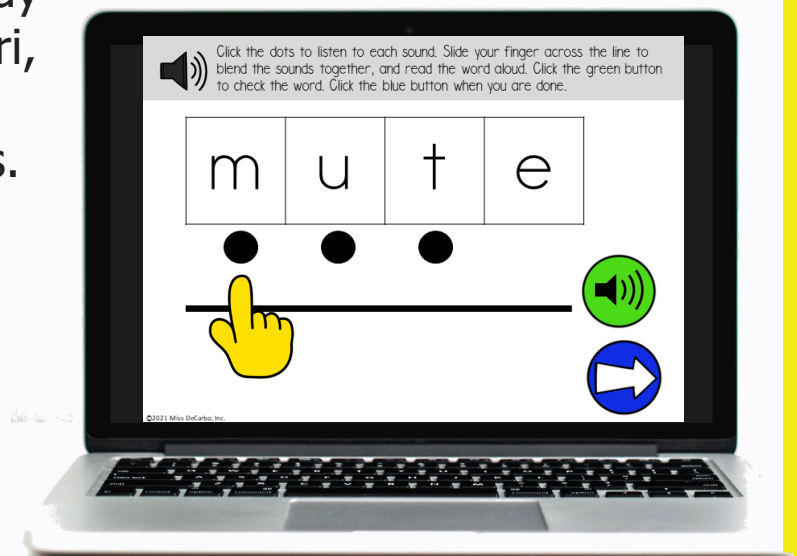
ay
ri,

s.

Click the dots to listen to each sound. Slide your finger across the line to blend the sounds together, and read the word aloud. Click the green button to check the word. Click the blue button when you are done.

| m | u | t | e |
|---|---|---|---|

©2021 Miss DeCarbo, Inc.